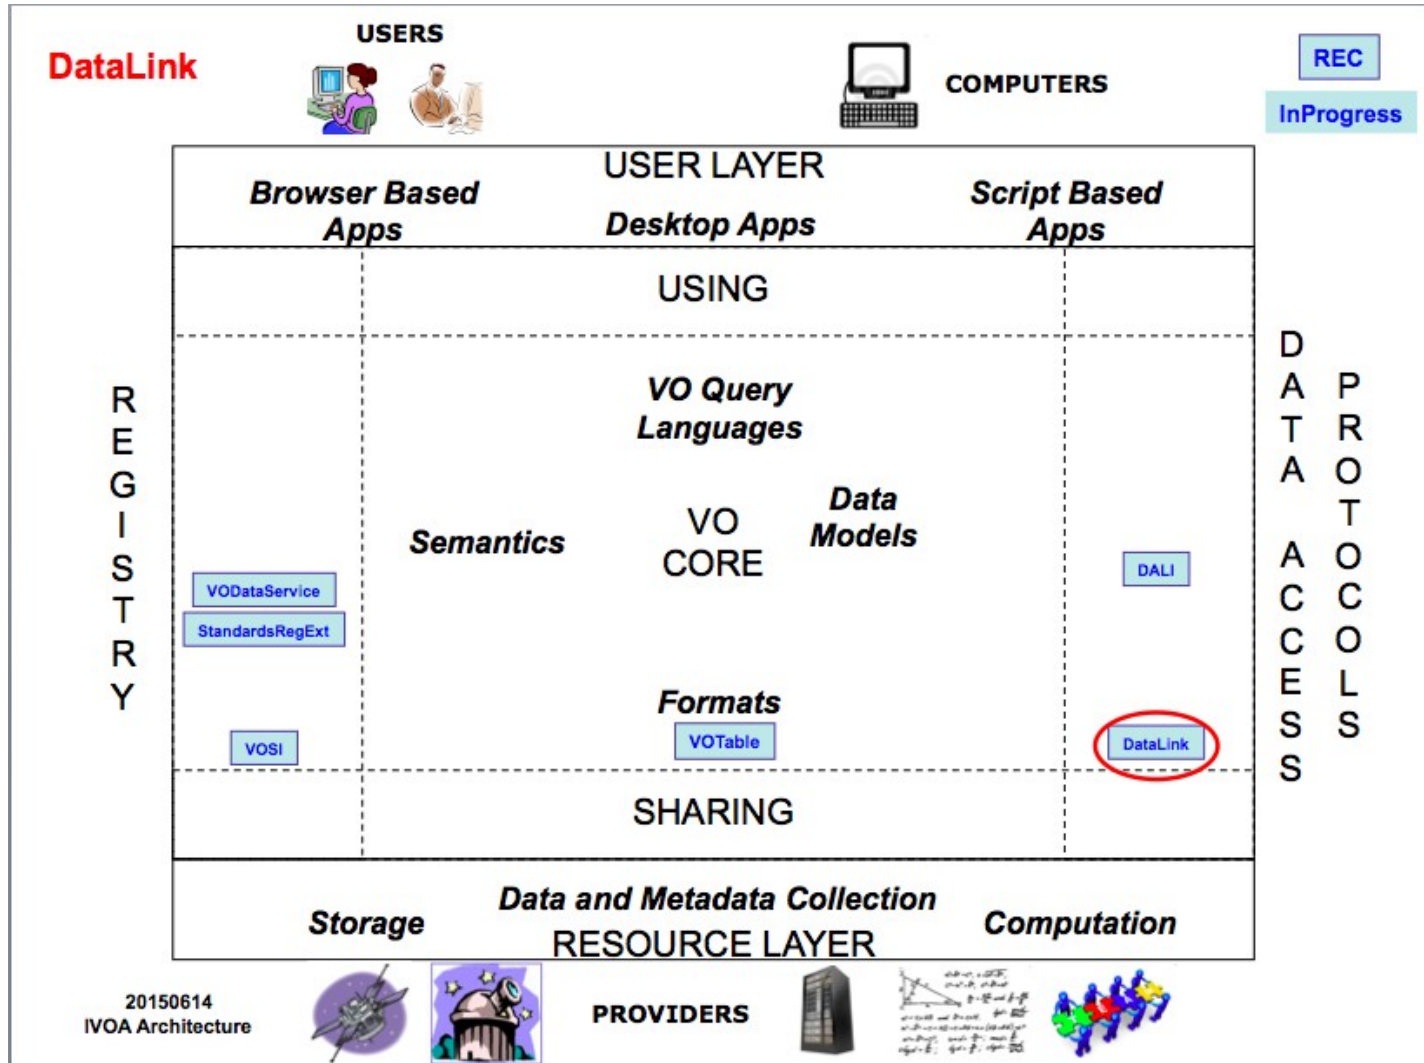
DataLink

USERS

COMPUTERS

REC

InProgress

USER LAYER

Browser Based Apps

Desktop Apps

Script Based Apps

USING

R E G I S T R Y

D A T A A C C E S S

P R O T O C O L S

VO Query Languages

Semantics

VO CORE

Data Models

VODataService

StandardsRegExt

DALI

VOSI

Formats

VOTable

DataLink

SHARING

Storage

Data and Metadata Collection

RESOURCE LAYER

Computation

20150614
IVOA Architecture

PROVIDERS